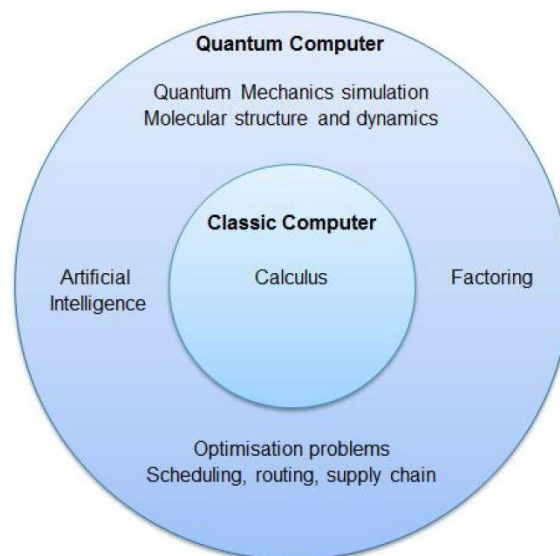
Quantum Computer

Quantum Mechanics simulation
Molecular structure and dynamics

Classic Computer

Artificial Intelligence

Calculus

Factoring

Optimisation problems
Scheduling, routing, supply chain